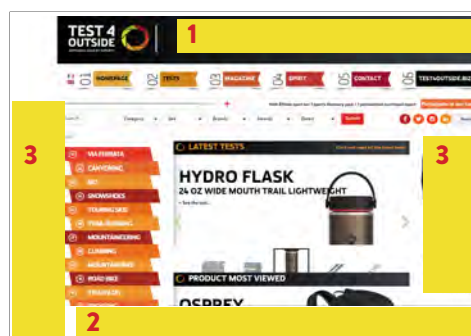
TEST 4 OUTSIDE

1

01 HOMEPAGE 02 TESTS 03 MAGAZINE 04 SPIRIT 05 CONTACT 06 TEST4OUTSIDE.BIZ

3

VIA FERRATA
CANYONING
SKI
SNOWSHOES
TOURING SKIS
TRAIL RUNNING
MOUNTAINEERING
CLIMBING
MOUNTAINBIKE
ROAD BIKE

LATEST TESTS

HYDRO FLASK
24 OZ WIDE MOUTH TRAIL LIGHTWEIGHT

3

PRODUCT MOST VIEWED

OSPREY

2